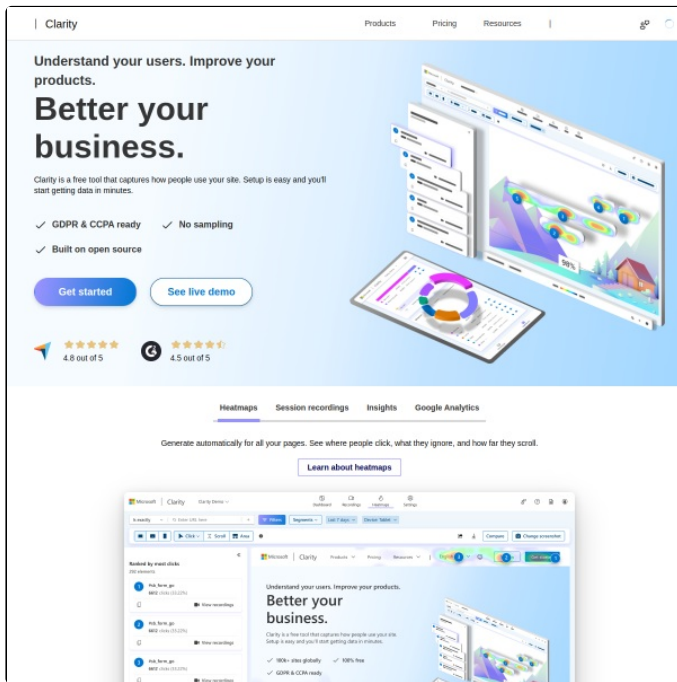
| Clarity

Products Pricing Resources |

Understand your users. Improve your products.

Better your business.

Clarity is a free tool that captures how people use your site. Setup is easy and you'll start getting data in minutes.

✓ GDPR & CCPA ready ✓ No sampling

✓ Built on open source

Get started

See live demo

4.8 out of 5

4.5 out of 5

Heatmaps Session recordings Insights Google Analytics

Generate automatically for all your pages. See where people click, what they ignore, and how far they scroll.

Learn about heatmaps

Microsoft | Clarity Clarity Demo

Dashboard Recordings Heatmaps Settings

Filters Segments Last 7 days Device: Tablet

Click Scroll Area

Compare Change screenshot

Ranked by most clicks

Microsoft | Clarity Products Pricing Resources

Understand your users. Improve your products.

Better your business.

Clarity is a free tool that captures how people use your site. Setup is easy and you'll start getting data in minutes.

✓ 100k+ sites globally ✓ 100% free

✓ GDPR & CCPA ready

View recordings

View recordings

View recordings